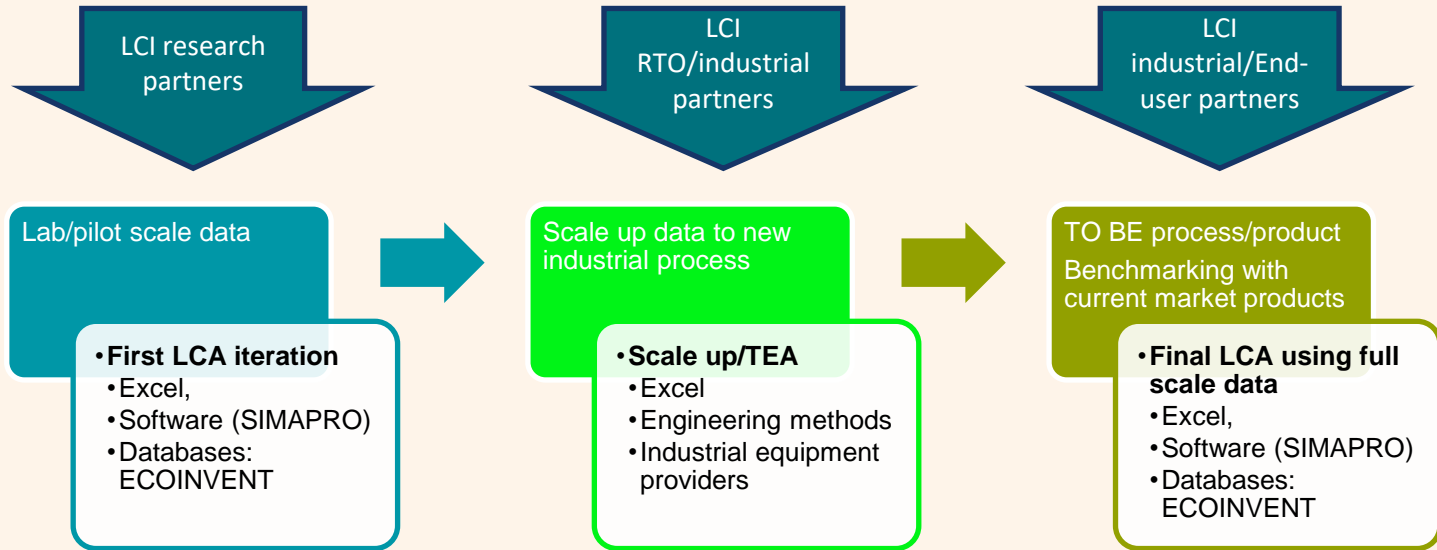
LCI research partners

LCI RTO/industrial partners

LCI industrial/End-user partners

Lab/pilot scale data

•First LCA iteration
•Excel,
•Software (SIMAPRO)
•Databases: ECOINVENT

Scale up data to new industrial process

•Scale up/TEA
•Excel
•Engineering methods
•Industrial equipment providers

TO BE process/product
Benchmarking with current market products

•Final LCA using full scale data
•Excel,
•Software (SIMAPRO)
•Databases: ECOINVENT